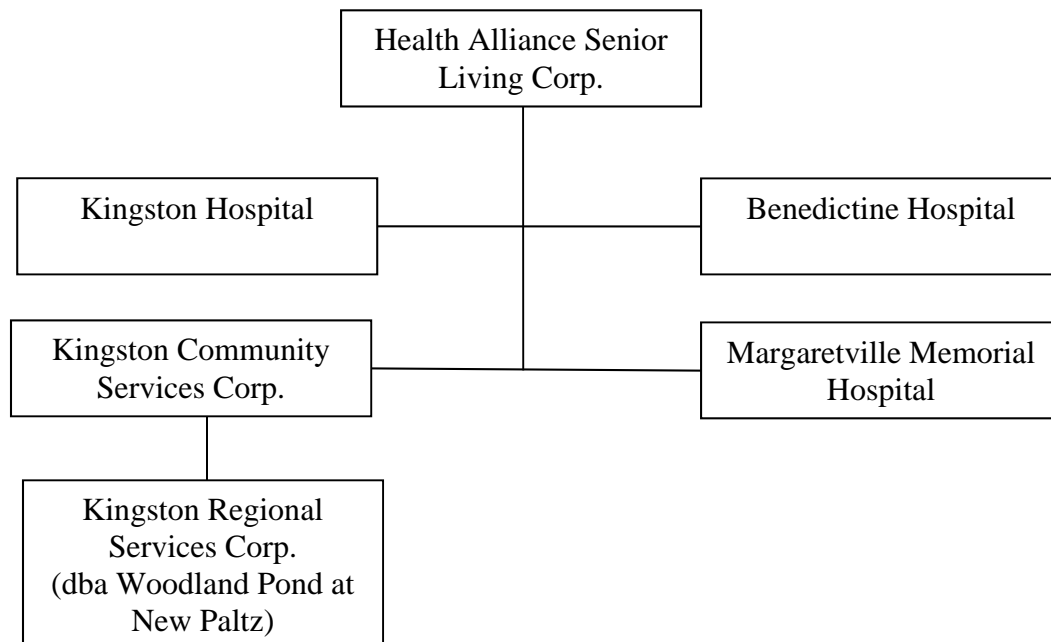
Health Alliance Senior Living Corp.

Kingston Hospital

Benedictine Hospital

Kingston Community Services Corp.

Margaretville Memorial Hospital

Kingston Regional Services Corp. (dba Woodland Pond at New Paltz)